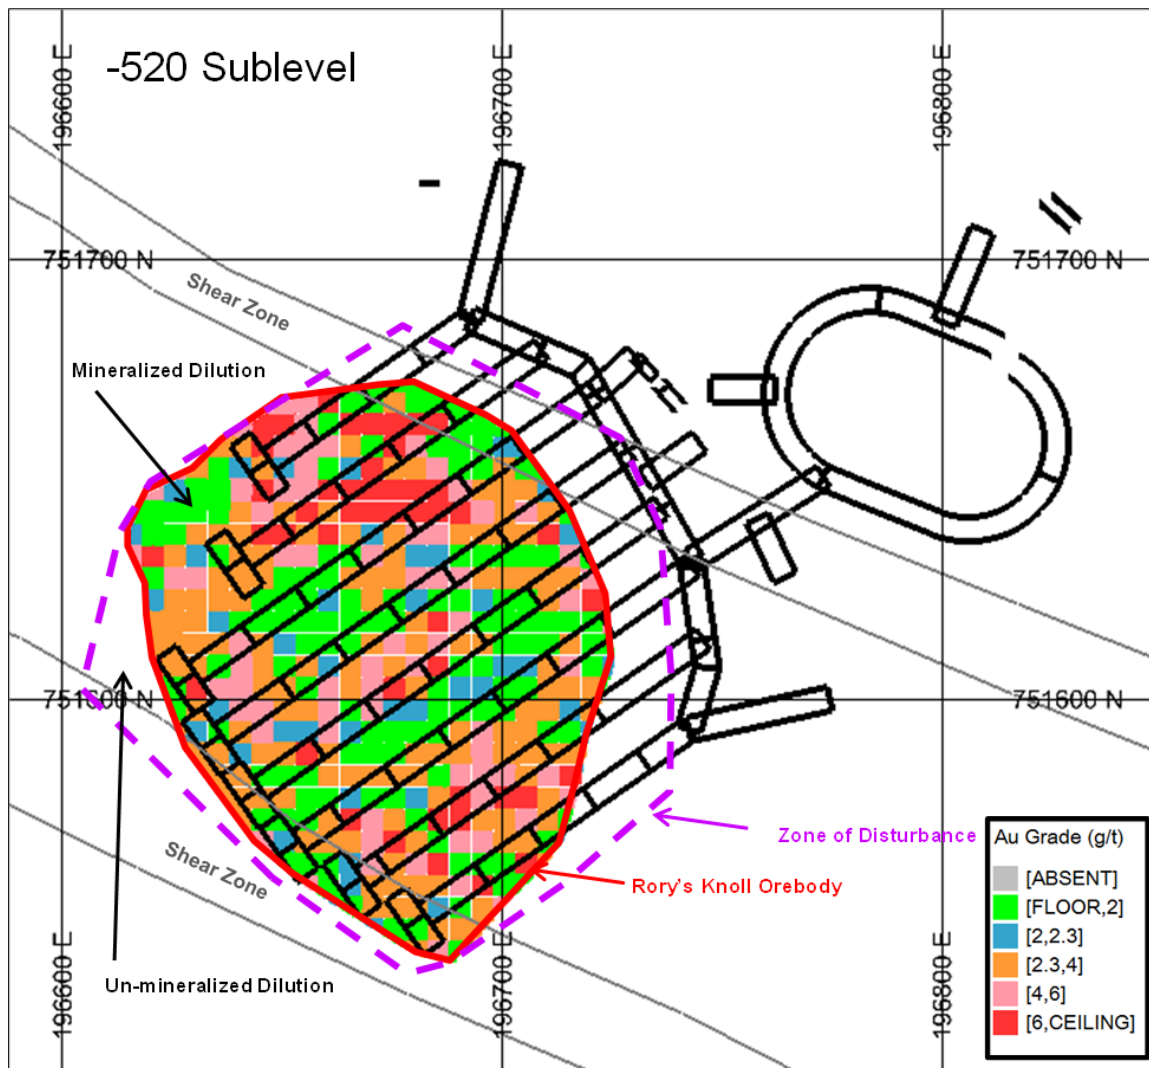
-520 Sublevel

196600 E

196700 E

196800 E

751700 N

751700 N

Shear Zone

Mineralized Dilution

751600 N

751600 N

Shear Zone

Un-mineralized Dilution

Zone of Disturbance

Rory's Knoll Orebody

196600 E

196700 E

196800 E

Au Grade (g/t)

[ABSENT]

[FLOOR,2]

[2,2.3]

[2.3,4]

[4,6]

[6,CEILING]